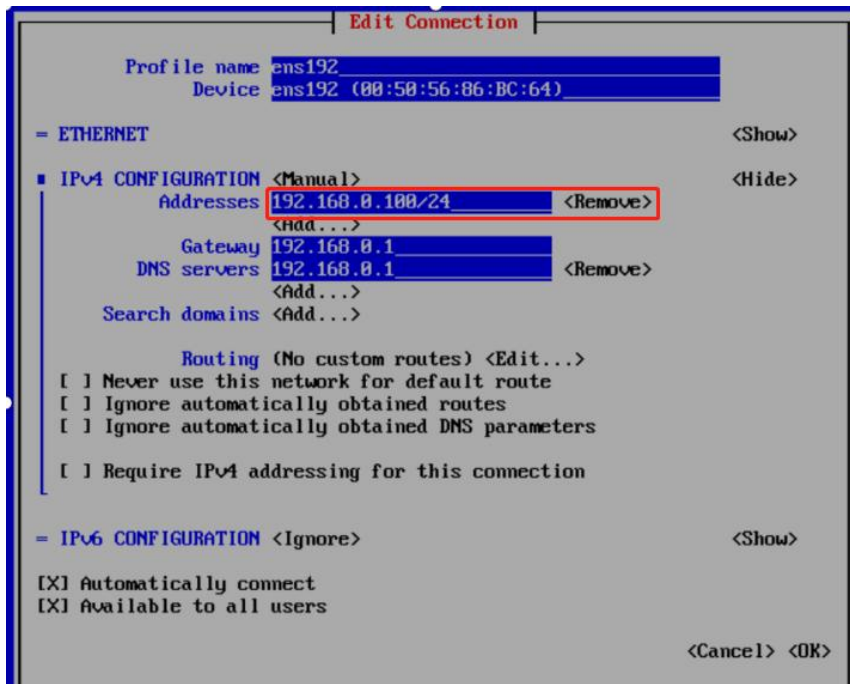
Edit Connection

Profile name ens192
Device ens192 (00:50:56:86:BC:64)

= ETHERNET <Show>

╤ IPv4 CONFIGURATION <Manual> <Hide>
Addresses 192.168.0.100/24 <Remove>
<Add...>
Gateway 192.168.0.1
DNS servers 192.168.0.1 <Remove>
<Add...>
Search domains <Add...>

Routing (No custom routes) <Edit...>
[ ] Never use this network for default route
[ ] Ignore automatically obtained routes
[ ] Ignore automatically obtained DNS parameters

[ ] Require IPv4 addressing for this connection

= IPv6 CONFIGURATION <Ignore> <Show>

[X] Automatically connect
[X] Available to all users

<Cancel> <OK>